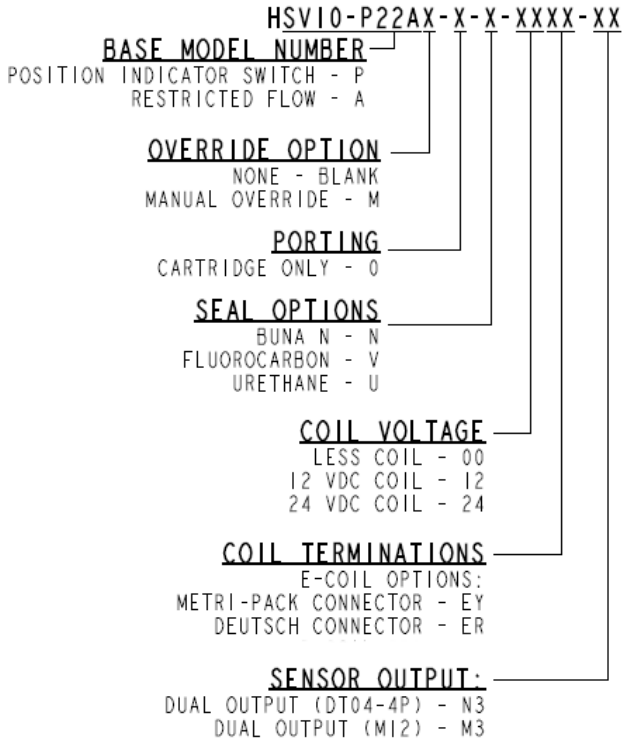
HSV10-P22AX-X-X-XXXX-XX

BASE MODEL NUMBER
POSITION INDICATOR SWITCH - P
RESTRICTED FLOW - A

OVERRIDE OPTION
NONE - BLANK
MANUAL OVERRIDE - M

PORTING
CARTRIDGE ONLY - 0

SEAL OPTIONS
BUNA N - N
FLUOROCARBON - V
URETHANE - U

COIL VOLTAGE
LESS COIL - 00
12 VDC COIL - 12
24 VDC COIL - 24

COIL TERMINATIONS
E-COIL OPTIONS:
METRI-PACK CONNECTOR - EY
DEUTSCH CONNECTOR - ER

SENSOR OUTPUT:
DUAL OUTPUT (DT04-4P) - N3
DUAL OUTPUT (M12) - M3